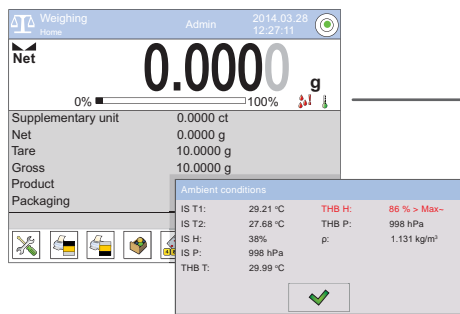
Weighing
Home
Admin
2014.03.28
12:27:11

Net
0.0000
g
0%
100%

| | |
|---|---|
| Supplementary unit | 0.0000 ct |
| Net | 0.0000 g |
| Tare | 10.0000 g |
| Gross | 10.0000 g |
| Product | |
| Packaging | |

Ambient conditions

| | | | |
|---|---|---|---|
| IS T1: | 29.21 °C | THB H: | 86 % > Max– |
| IS T2: | 27.68 °C | THB P: | 998 hPa |
| IS H: | 38% | ρ: | 1.131 kg/m³ |
| IS P: | 998 hPa | | |
| THB T: | 29.99 °C | | |